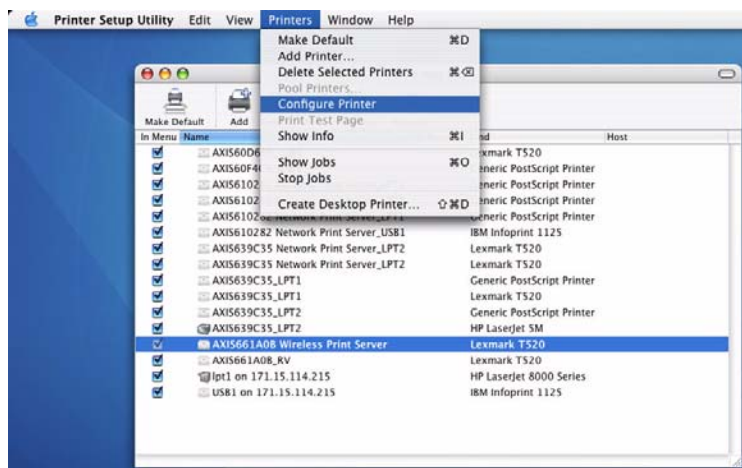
Printer Setup Utility Edit View Printers Window Help

Make Default ⌘D
Add Printer...
Delete Selected Printers ⌘⌫
Pool Printers...
Configure Printer
Print Test Page
Show Info ⌘I
Show Jobs ⌘O
Stop Jobs
Create Desktop Printer... ⇧⌘D

Make Default Add

| In Menu | Name | Kind | Host |
|---|---|---|---|
| ☑ | AXIS60D6 | Lexmark T520 | |
| ☑ | AXIS60F4 | Generic PostScript Printer | |
| ☑ | AXIS6102 | Generic PostScript Printer | |
| ☑ | AXIS6102 | Generic PostScript Printer | |
| ☑ | AXIS6102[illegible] | Generic PostScript Printer | |
| ☑ | AXIS610282 Network Print Server_USB1 | IBM Infoprint 1125 | |
| ☑ | AXIS639C35 Network Print Server_LPT2 | Lexmark T520 | |
| ☑ | AXIS639C35 Network Print Server_LPT2 | Lexmark T520 | |
| ☑ | AXIS639C35_LPT1 | Generic PostScript Printer | |
| ☑ | AXIS639C35_LPT1 | Lexmark T520 | |
| ☑ | AXIS639C35_LPT2 | Generic PostScript Printer | |
| ☑ | AXIS639C35_LPT2 | HP LaserJet 5M | |
| ☑ | AXIS661A08 Wireless Print Server | Lexmark T520 | |
| ☑ | AXIS661A08_RV | Lexmark T520 | |
| ☑ | lpt1 on 171.15.114.215 | HP LaserJet 8000 Series | |
| ☑ | USB1 on 171.15.114.215 | IBM Infoprint 1125 | |